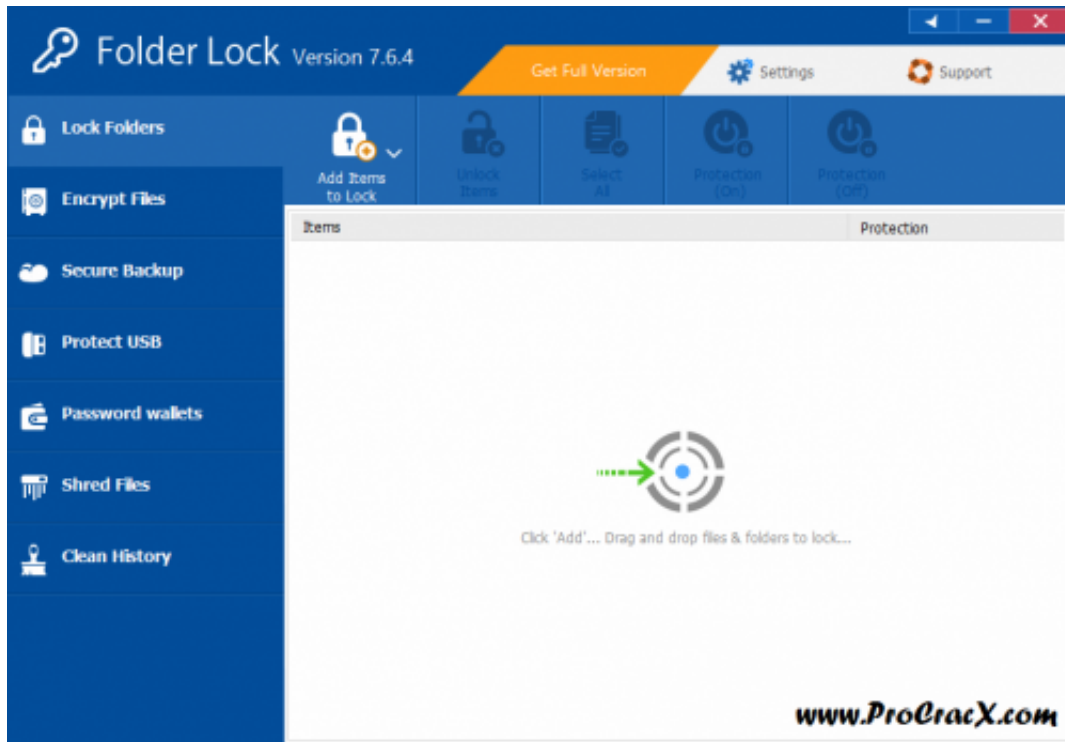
Folder Lock Version 7.6.4

Get Full Version

Settings

Support

Lock Folders

Encrypt Files

Secure Backup

Protect USB

Password wallets

Shred Files

Clean History

Add Items to Lock

Unlock Items

Select All

Protection (On)

Protection (Off)

| Items | Protection |
|---|---|

Click 'Add'... Drag and drop files & folders to lock...

www.ProCracX.com